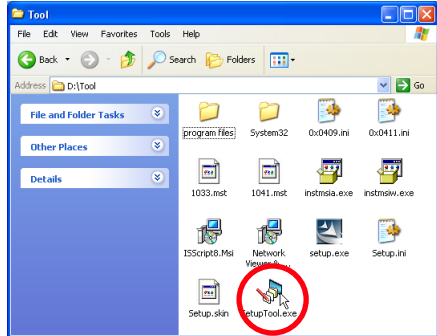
Tool

File Edit View Favorites Tools Help

Back Search Folders

Address D:\Tool Go

File and Folder Tasks

Other Places

Details

program files System32 0x0409.ini 0x0411.ini

1033.mst 1041.mst instmsia.exe instmsiw.exe

ISScript8.Msi Network Viewer.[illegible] setup.exe Setup.ini

Setup.skin SetupTool.exe